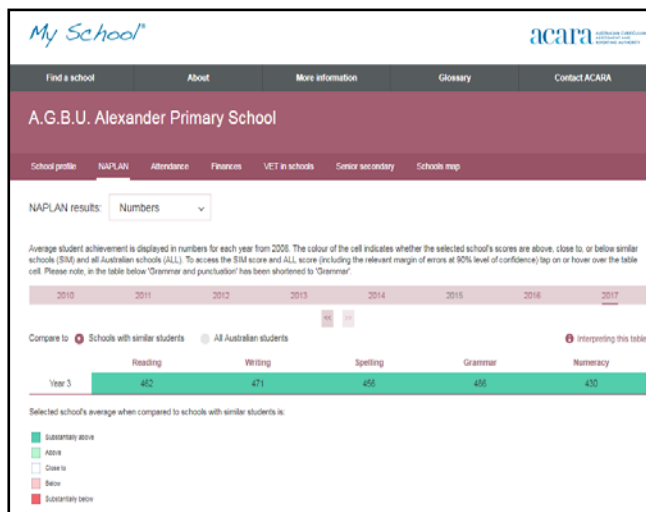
My School®

acara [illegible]

Find a school
About
More information
Glossary
Contact ACARA

A.G.B.U. Alexander Primary School

School profile
NAPLAN
Attendance
Finances
VET in schools
Senior secondary
Schools map

NAPLAN results: Numbers

Average student achievement is displayed in numbers for each year from 2008. The colour of the cell indicates whether the selected school's scores are above, close to, or below similar schools (SIM) and all Australian schools (ALL). To access the SIM score and ALL score (including the relevant margin of errors at 90% level of confidence) tap on or hover over the table cell. Please note, in the table below 'Grammar and punctuation' has been shortened to 'Grammar'.

2010 2011 2012 2013 2014 2015 2016 2017

« »

Compare to Schools with similar students All Australian students

Interpreting this table

| | Reading | Writing | Spelling | Grammar | Numeracy |
|---|---|---|---|---|---|
| Year 3 | 462 | 471 | 456 | 486 | 430 |

Selected school's average when compared to schools with similar students is:

Substantially above
Above
Close to
Below
Substantially below